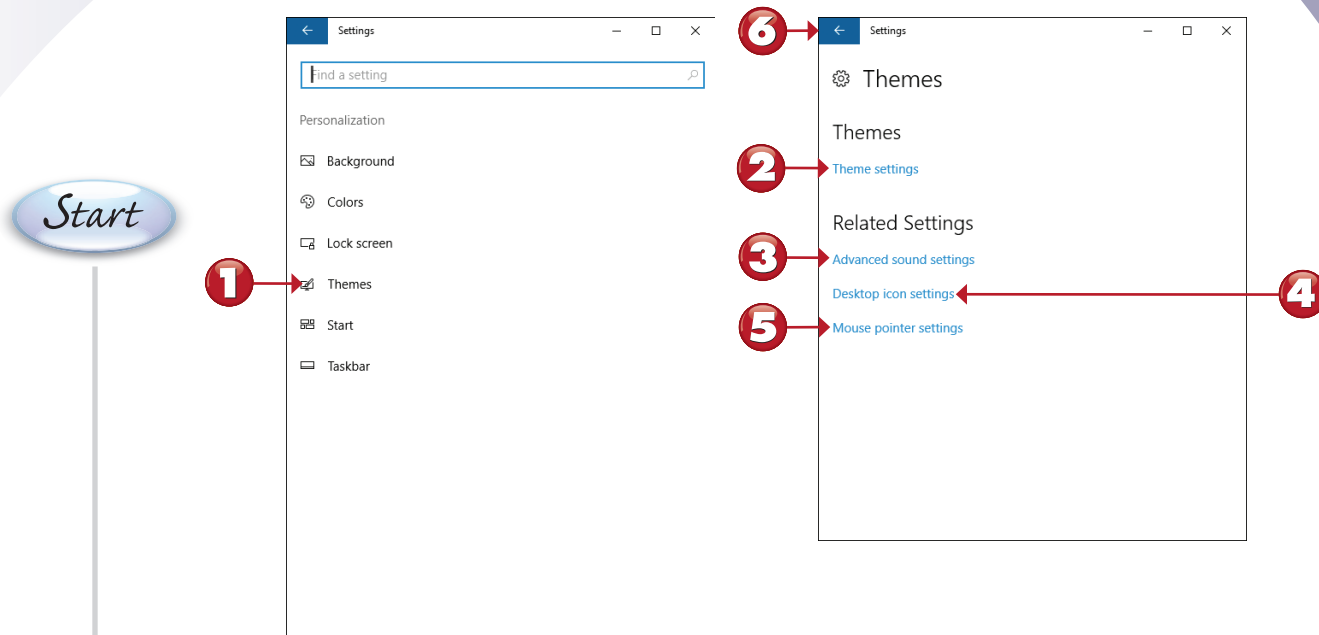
Start

1

Settings

Find a setting

Personalization

Background

Colors

Lock screen

Themes

Start

Taskbar

6

Settings

Themes

Themes

2

Theme settings

Related Settings

3

Advanced sound settings

Desktop icon settings

4

5

Mouse pointer settings